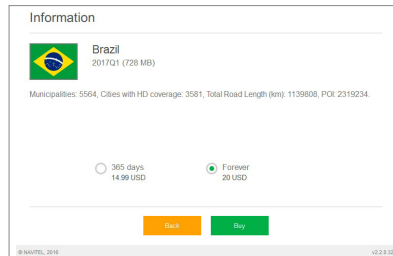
Information

Brazil
2017Q1 (728 MB)

Municipalities: 5564, Cities with HD coverage: 3581, Total Road Length (km): 1139808, POI: 2319234.

365 days
14.99 USD

Forever
20 USD

Back

Buy

© NAVITEL, 2016

v2.2.9.32